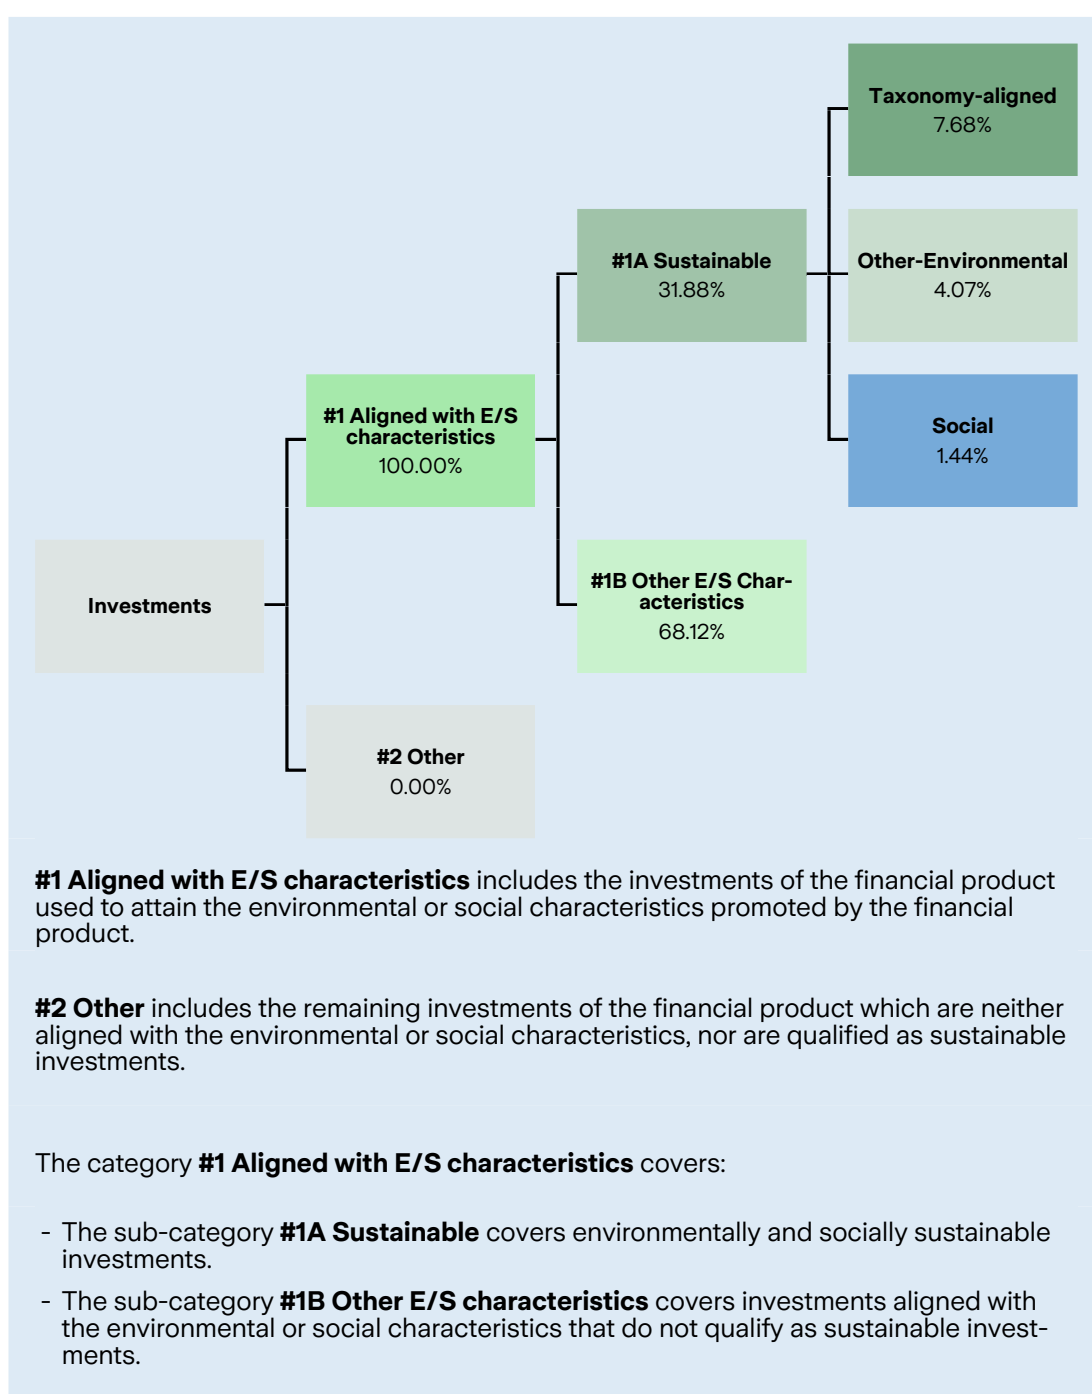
Taxonomy-aligned
7.68%

#1A Sustainable
31.88%

Other-Environmental
4.07%

#1 Aligned with E/S characteristics
100.00%

Social
1.44%

Investments

#1B Other E/S Characteristics
68.12%

#2 Other
0.00%

**#1 Aligned with E/S characteristics** includes the investments of the financial product used to attain the environmental or social characteristics promoted by the financial product.

**#2 Other** includes the remaining investments of the financial product which are neither aligned with the environmental or social characteristics, nor are qualified as sustainable investments.

The category **#1 Aligned with E/S characteristics** covers:

- The sub-category **#1A Sustainable** covers environmentally and socially sustainable investments.
- The sub-category **#1B Other E/S characteristics** covers investments aligned with the environmental or social characteristics that do not qualify as sustainable investments.